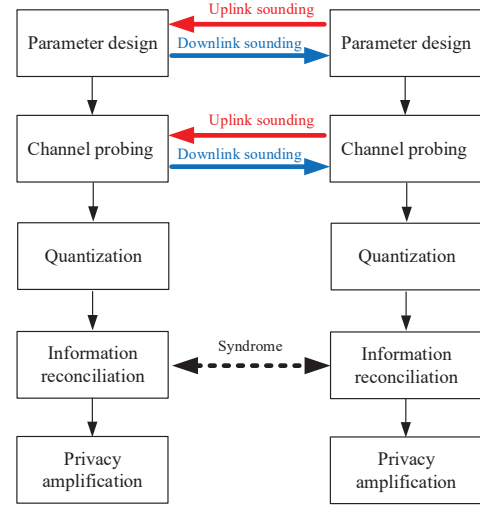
Parameter design

Uplink sounding

Downlink sounding

Parameter design

Channel probing

Uplink sounding

Downlink sounding

Channel probing

Quantization

Quantization

Information reconciliation

Syndrome

Information reconciliation

Privacy amplification

Privacy amplification